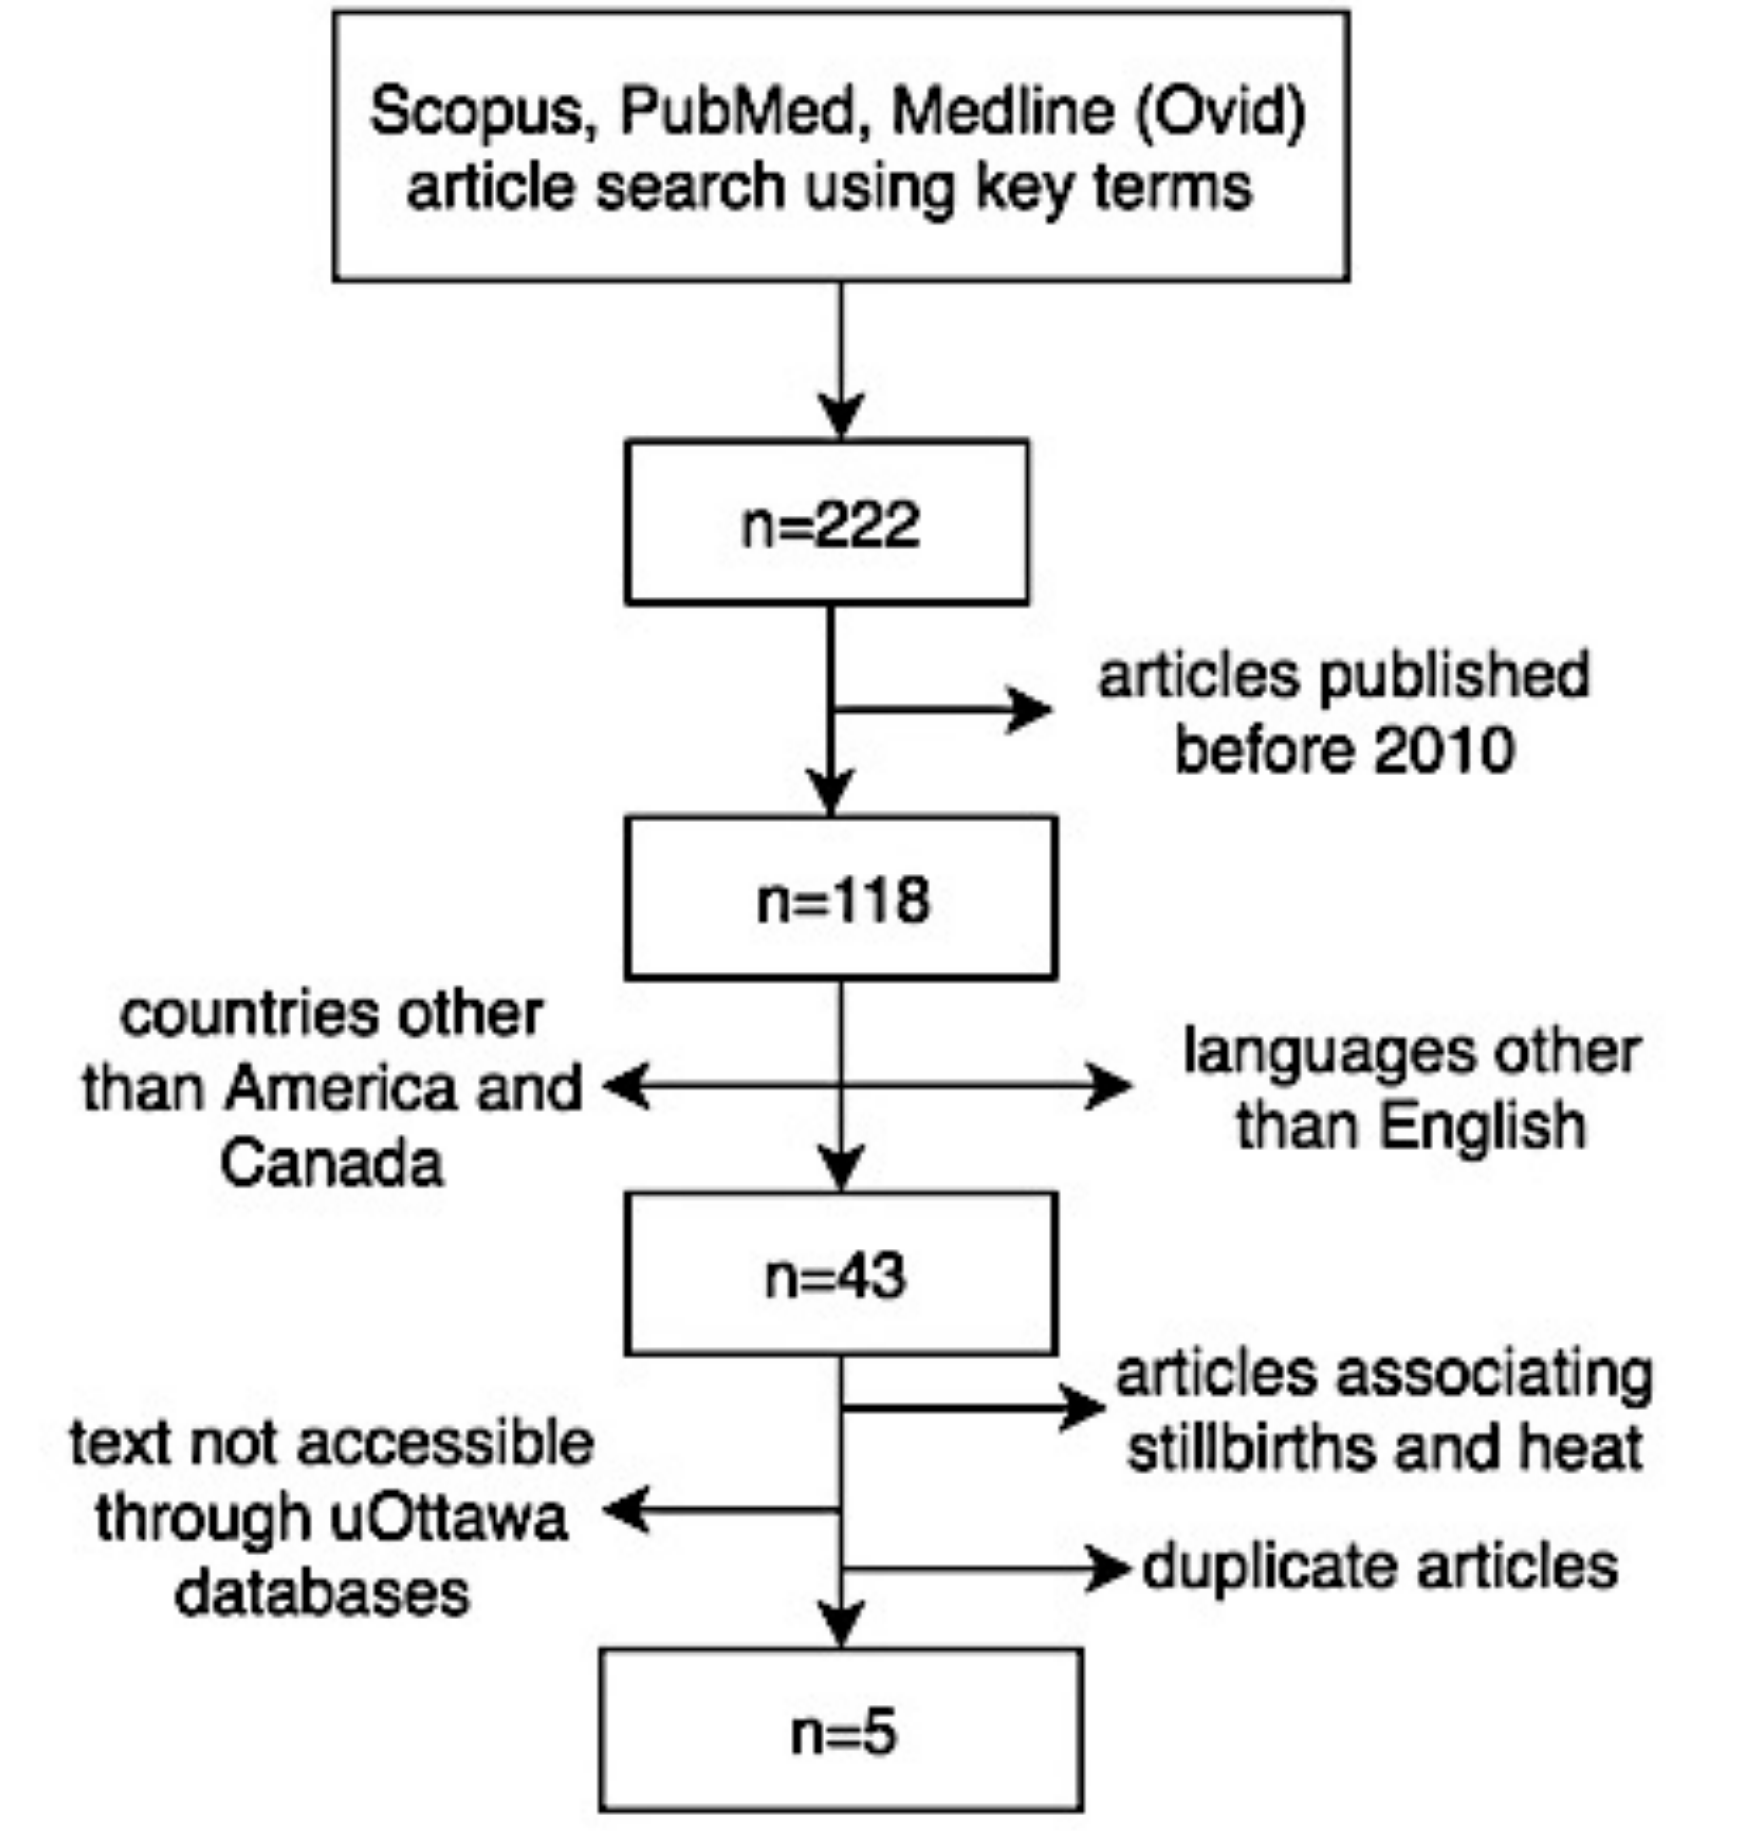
Scopus, PubMed, Medline (Ovid) article search using key terms

n=222

articles published before 2010

n=118

countries other than America and Canada

languages other than English

n=43

articles associating stillbirths and heat

text not accessible through uOttawa databases

duplicate articles

n=5